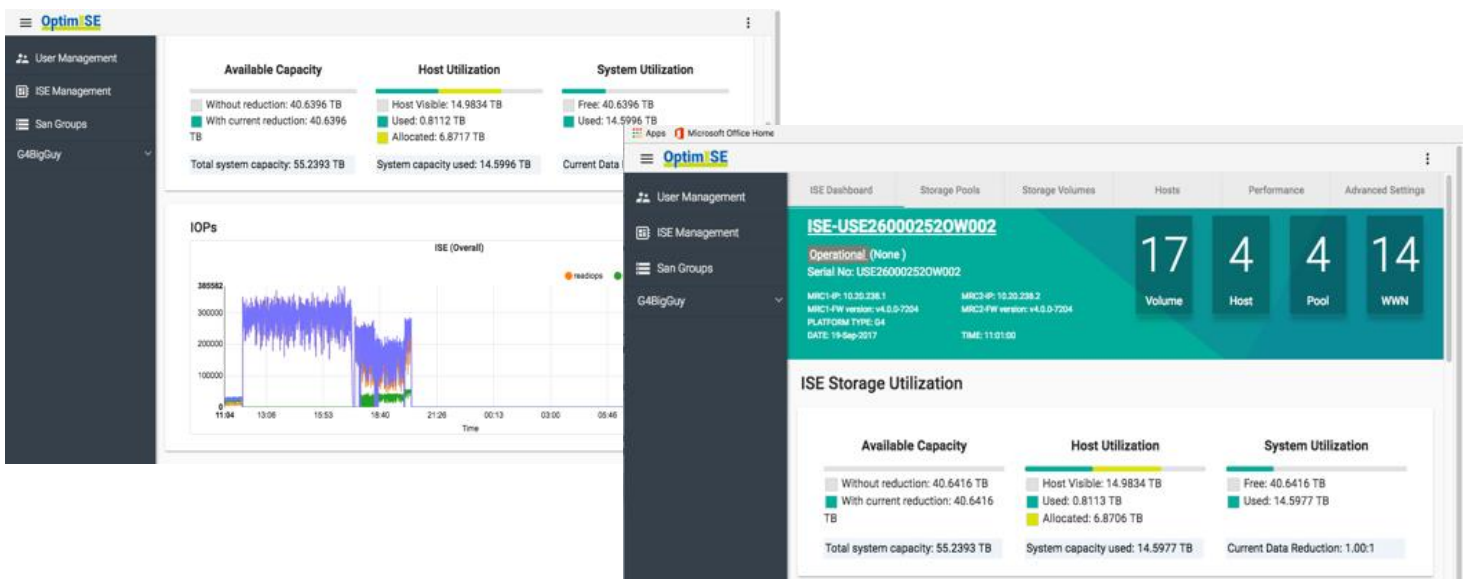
OptimISE

User Management
ISE Management
San Groups
G4BigGuy

Available Capacity
Without reduction: 40.6396 TB
With current reduction: 40.6396 TB
Total system capacity: 55.2393 TB

Host Utilization
Host Visible: 14.9834 TB
Used: 0.8112 TB
Allocated: 6.8717 TB
System capacity used: 14.5996 TB

System Utilization
Free: 40.6396 TB
Used: 14.5996 TB
Current Data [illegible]

IOPs
ISE (Overall)
readiops
385582
300000
200000
100000
0
11:04 13:06 15:53 18:40 21:26 00:13 03:00 05:46
Time

Apps Microsoft Office Home

OptimISE

User Management
ISE Management
San Groups
G4BigGuy

ISE Dashboard | Storage Pools | Storage Volumes | Hosts | Performance | Advanced Settings

ISE-USE26000252OW002
Operational (None)
Serial No: USE26000252OW002
MRC1-IP: 10.20.238.1
MRC1-FW version: v4.0.0-7204
PLATFORM TYPE: G4
DATE: 19-Sep-2017
MRC2-IP: 10.20.238.2
MRC2-FW version: v4.0.0-7204
TIME: 11:01:00

17 Volume
4 Host
4 Pool
14 WWN

ISE Storage Utilization

Available Capacity
Without reduction: 40.6416 TB
With current reduction: 40.6416 TB
Total system capacity: 55.2393 TB

Host Utilization
Host Visible: 14.9834 TB
Used: 0.8113 TB
Allocated: 6.8706 TB
System capacity used: 14.5977 TB

System Utilization
Free: 40.6416 TB
Used: 14.5977 TB
Current Data Reduction: 1.00:1